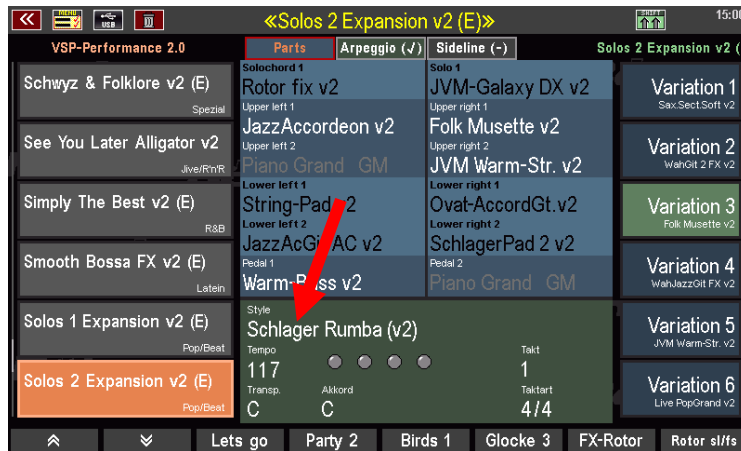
«Solos 2 Expansion v2 (E)»

15:0

USB

VSP-Performance 2.0

Parts

Arpeggio (✓)

Sideline (-)

Solos 2 Expansion v2 (

Schwyz & Folklore v2 (E)
Spezial

See You Later Alligator v2
Jive/R'n'R

Simply The Best v2 (E)
R&B

Smooth Bossa FX v2 (E)
Latein

Solos 1 Expansion v2 (E)
Pop/Beat

Solos 2 Expansion v2 (E)
Pop/Beat

Solochord 1
Rotor fix v2

Solo 1
JVM-Galaxy DX v2

Upper left 1
JazzAccordeon v2

Upper right 1
Folk Musette v2

Upper left 2
Piano Grand GM

Upper right 2
JVM Warm-Str. v2

Lower left 1
String-Pad v2

Lower right 1
Ovat-AccordGt.v2

Lower left 2
JazzAcGit AC v2

Lower right 2
SchlagerPad 2 v2

Pedal 1
Warm-Bass v2

Pedal 2
Piano Grand GM

Style
Schlager Rumba (v2)

Tempo
117

Takt
1

Transp.
C

Akkord
C

Taktart
4/4

Variation 1
Sax.Sect.Soft v2

Variation 2
WahGit 2 FX v2

Variation 3
Folk Musette v2

Variation 4
WahJazzGit FX v2

Variation 5
JVM Warm-Str. v2

Variation 6
Live PopGrand v2

Lets go

Party 2

Birds 1

Glocke 3

FX-Rotor

Rotor sl/fs